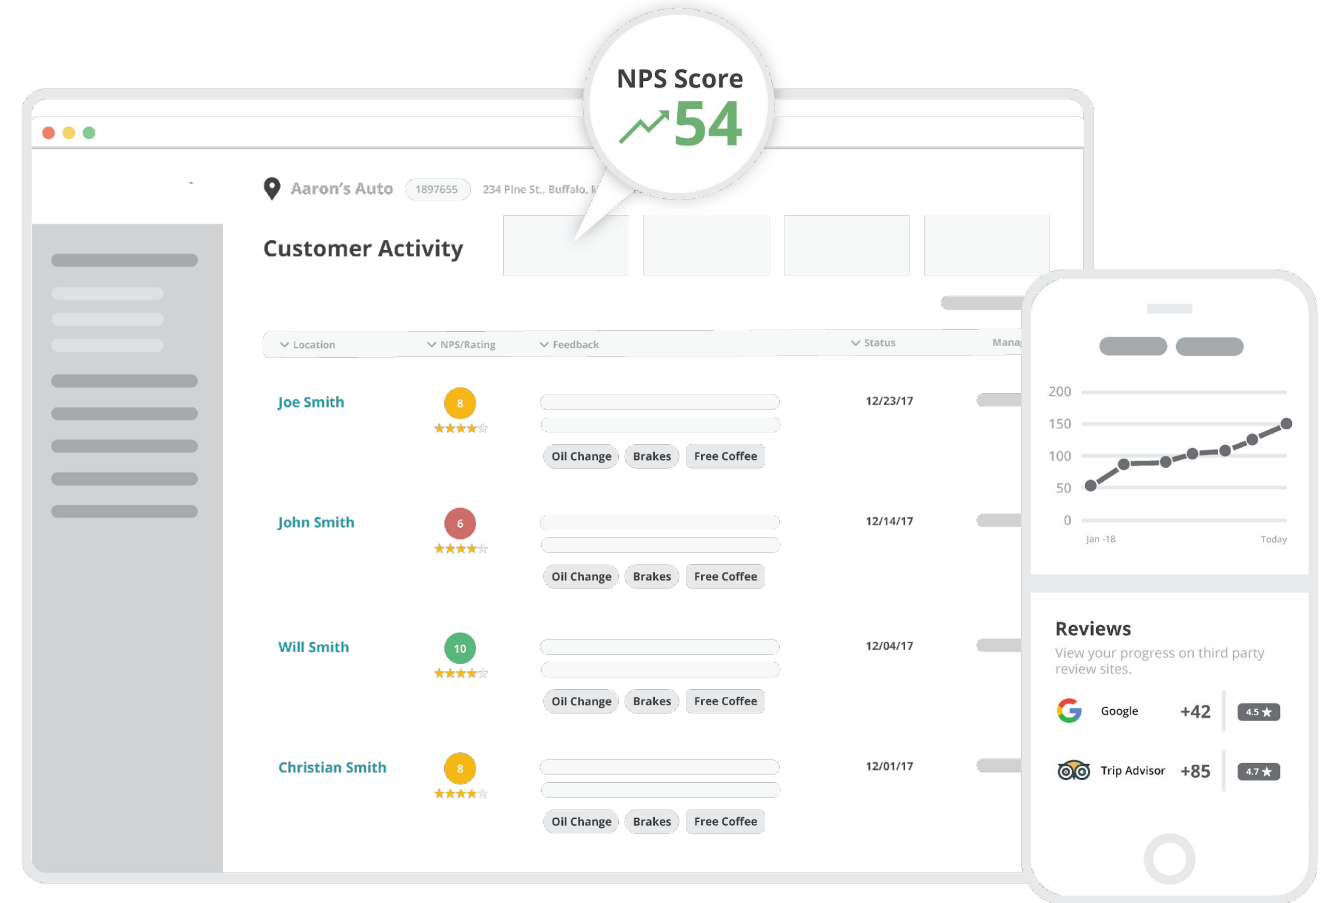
NPS Score
54

Aaron's Auto 1897655 234 Pine St., Buffalo, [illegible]

Customer Activity

| Location | NPS/Rating | Feedback | Status | Mana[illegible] |
|---|---|---|---|---|
| Joe Smith | 8 | Oil Change Brakes Free Coffee | 12/23/17 | |
| John Smith | 6 | Oil Change Brakes Free Coffee | 12/14/17 | |
| Will Smith | 10 | Oil Change Brakes Free Coffee | 12/04/17 | |
| Christian Smith | 8 | Oil Change Brakes Free Coffee | 12/01/17 | |

200
150
100
50
0
Jan -18
Today

Reviews
View your progress on third party review sites.

Google +42 4.5 ★
Trip Advisor +85 4.7 ★